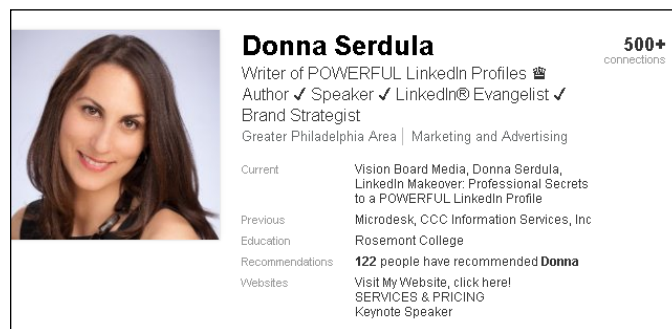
Donna Serdula

500+
connections

Writer of POWERFUL LinkedIn Profiles ♛
Author ✓ Speaker ✓ LinkedIn® Evangelist ✓
Brand Strategist

Greater Philadelphia Area | Marketing and Advertising

| | |
|---|---|
| Current | Vision Board Media, Donna Serdula, LinkedIn Makeover: Professional Secrets to a POWERFUL LinkedIn Profile |
| Previous | Microdesk, CCC Information Services, Inc |
| Education | Rosemont College |
| Recommendations | **122** people have recommended **Donna** |
| Websites | Visit My Website, click here! SERVICES & PRICING Keynote Speaker |